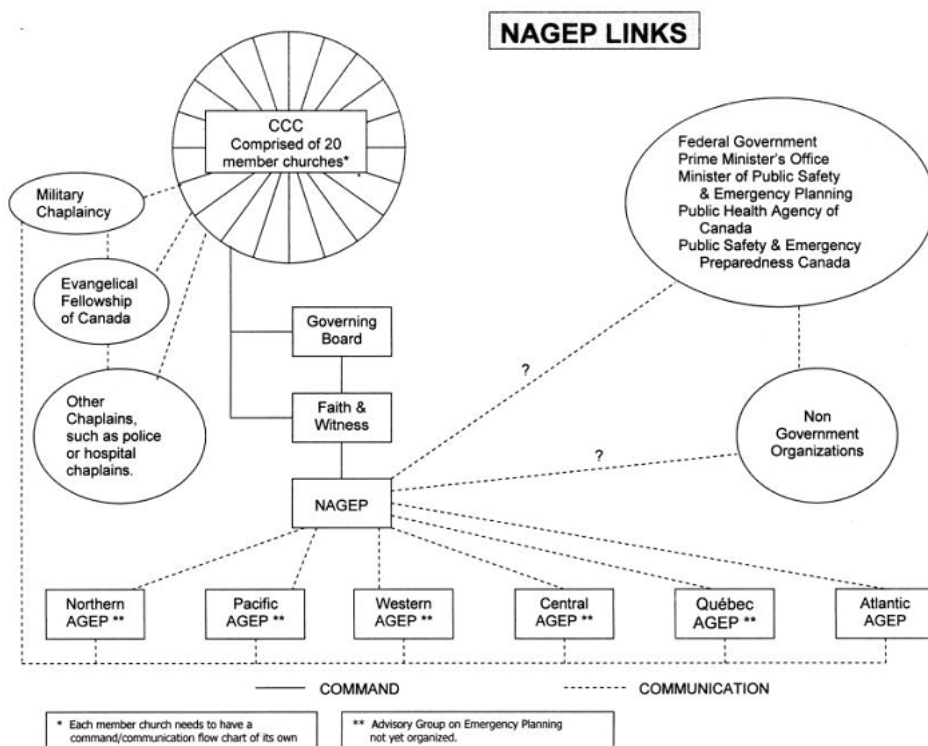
NAGEP LINKS

CCC
Comprised of 20 member churches*

Military Chaplaincy

Evangelical Fellowship of Canada

Other Chaplains, such as police or hospital chaplains.

Federal Government
Prime Minister's Office
Minister of Public Safety & Emergency Planning
Public Health Agency of Canada
Public Safety & Emergency Preparedness Canada

Governing Board

Faith & Witness

?

?

Non Government Organizations

NAGEP

Northern AGEP **

Pacific AGEP **

Western AGEP **

Central AGEP **

Québec AGEP **

Atlantic AGEP

COMMAND

COMMUNICATION

* Each member church needs to have a command/communication flow chart of its own

** Advisory Group on Emergency Planning not yet organized.